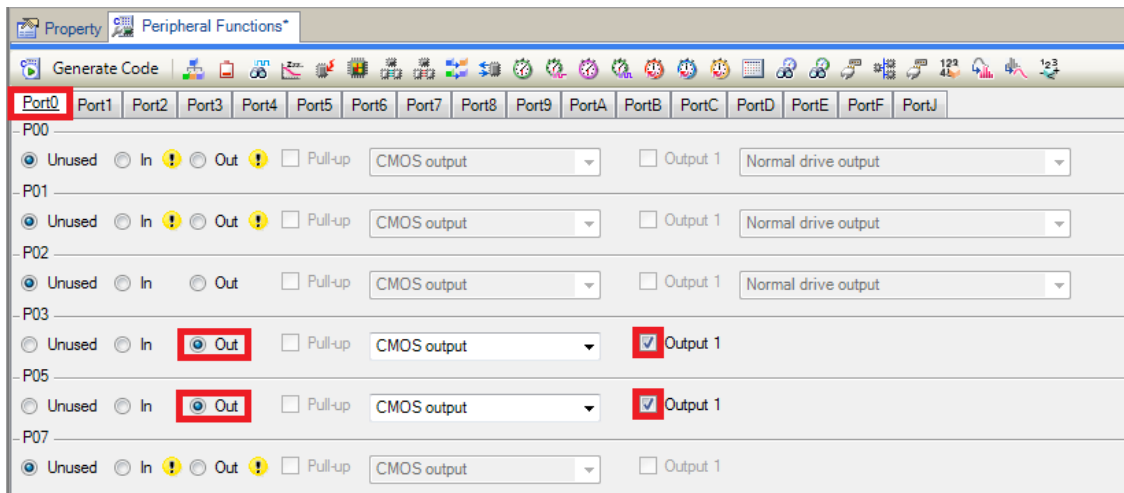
Property | Peripheral Functions*

Generate Code

Port0 | Port1 | Port2 | Port3 | Port4 | Port5 | Port6 | Port7 | Port8 | Port9 | PortA | PortB | PortC | PortD | PortE | PortF | PortJ

P00
Unused In Out Pull-up CMOS output Output 1 Normal drive output

P01
Unused In Out Pull-up CMOS output Output 1 Normal drive output

P02
Unused In Out Pull-up CMOS output Output 1 Normal drive output

P03
Unused In Out Pull-up CMOS output Output 1

P05
Unused In Out Pull-up CMOS output Output 1

P07
Unused In Out Pull-up CMOS output Output 1